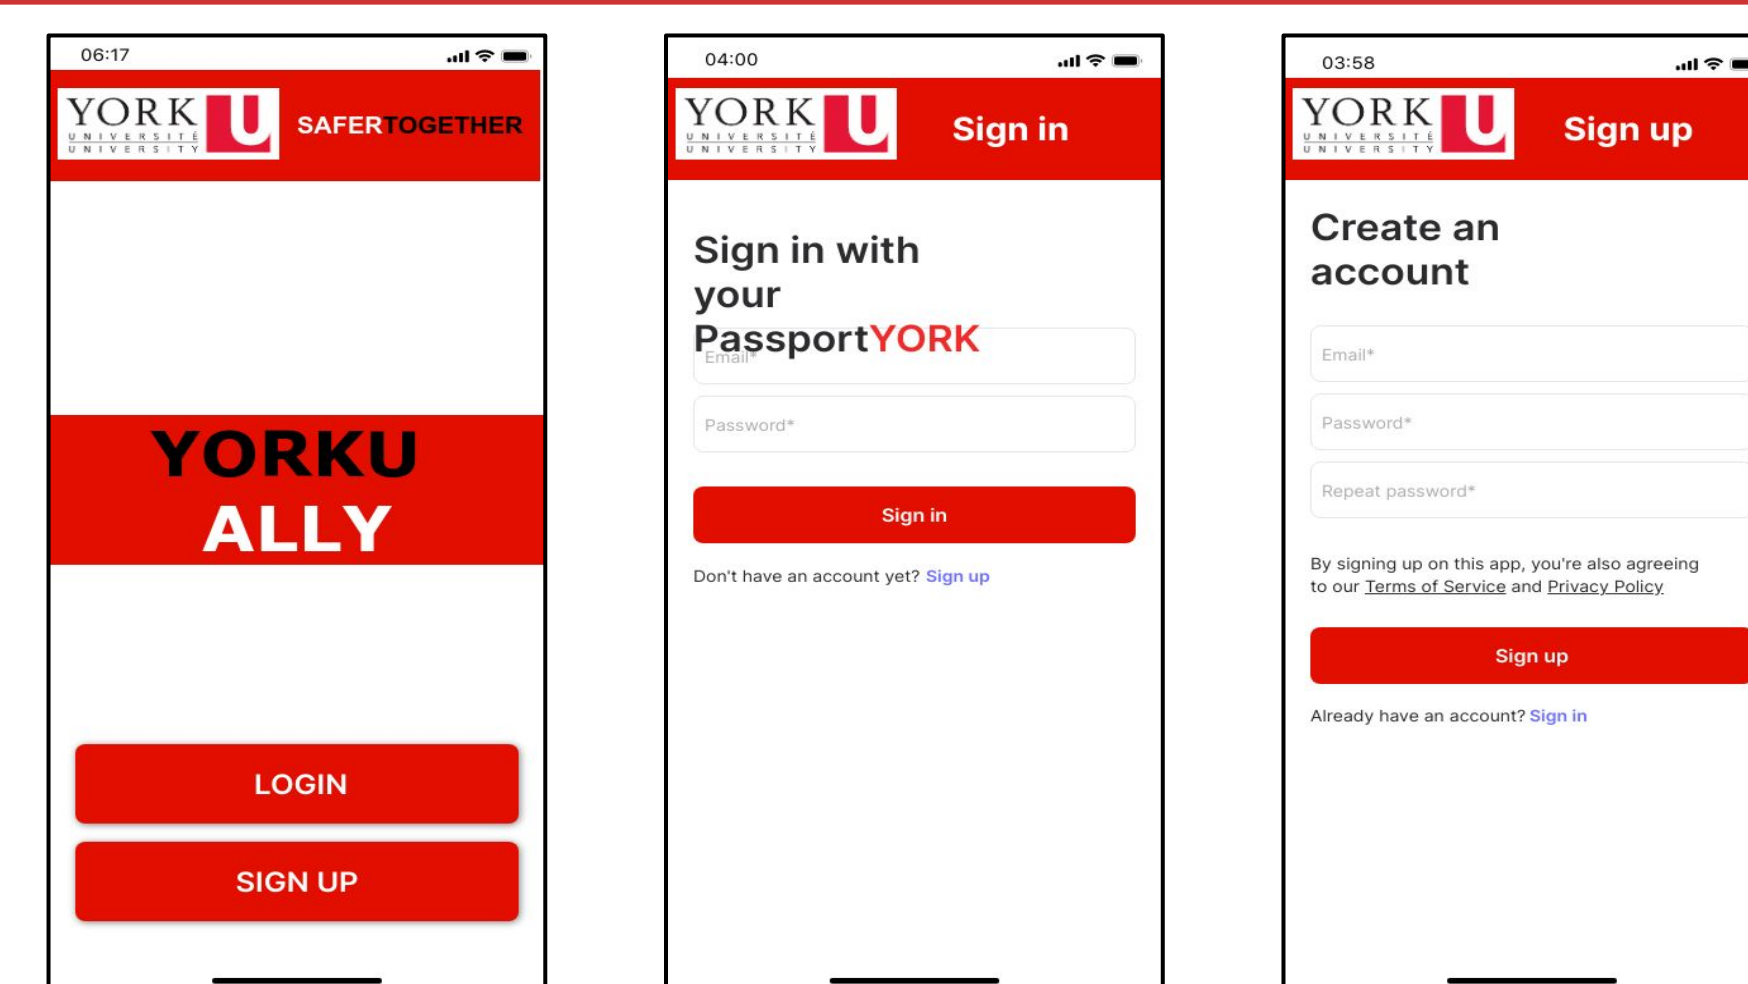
06:17

YORK UNIVERSITÉ UNIVERSITY U

SAFERTOGETHER

YORKU ALLY

LOGIN

SIGN UP

04:00

YORK UNIVERSITÉ UNIVERSITY U

Sign in

Sign in with your PassportYORK

Email*

Password*

Sign in

Don't have an account yet? Sign up

03:58

YORK UNIVERSITÉ UNIVERSITY U

Sign up

Create an account

Email*

Password*

Repeat password*

By signing up on this app, you're also agreeing to our Terms of Service and Privacy Policy

Sign up

Already have an account? Sign in